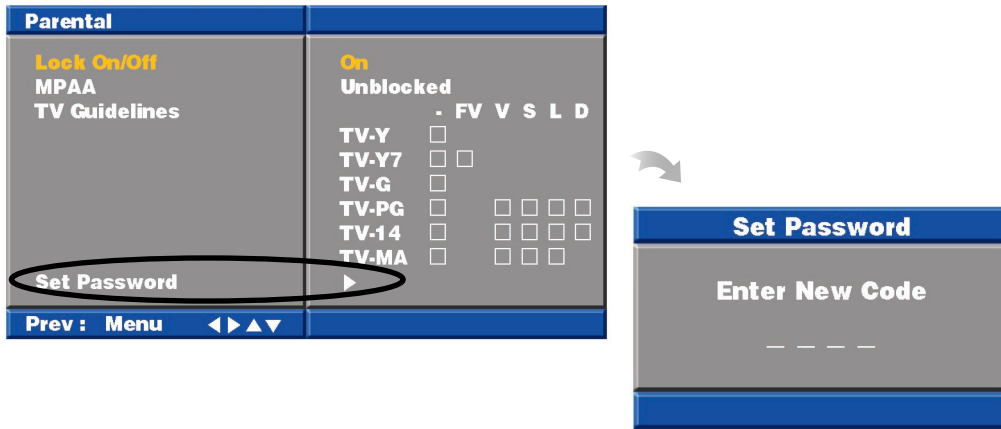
Parental

Lock On/Off
MPAA
TV Guidelines

Set Password

On
Unblocked

| | - | FV | V | S | L | D |
|---|---|---|---|---|---|---|
| TV-Y | □ | | | | | |
| TV-Y7 | □ | □ | | | | |
| TV-G | □ | | | | | |
| TV-PG | □ | | □ | □ | □ | □ |
| TV-14 | □ | | □ | □ | □ | □ |
| TV-MA | □ | | □ | □ | □ | |

▶

Prev : Menu ◀▶▲▼

Set Password

Enter New Code

_ _ _ _